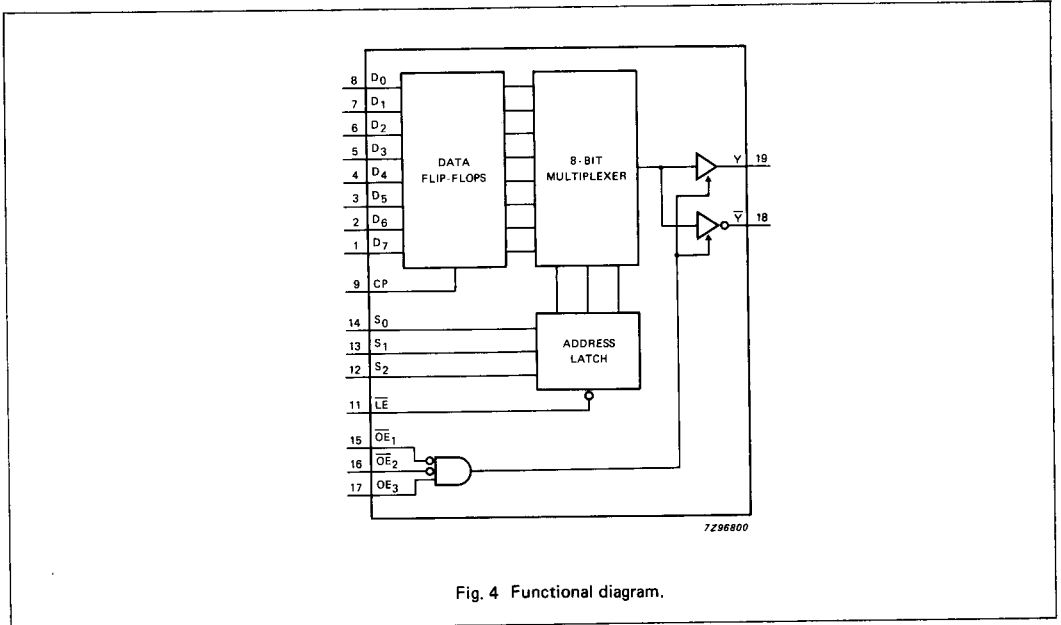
8 $D_0$
7 $D_1$
6 $D_2$
5 $D_3$
4 $D_4$
3 $D_5$
2 $D_6$
1 $D_7$
9 CP

DATA FLIP-FLOPS

8-BIT MULTIPLEXER

Y 19
$\overline{Y}$ 18

14 $S_0$
13 $S_1$
12 $S_2$

ADDRESS LATCH

11 $\overline{LE}$

15 $\overline{OE}_1$
16 $\overline{OE}_2$
17 $OE_3$

7Z96800

Fig. 4 Functional diagram.